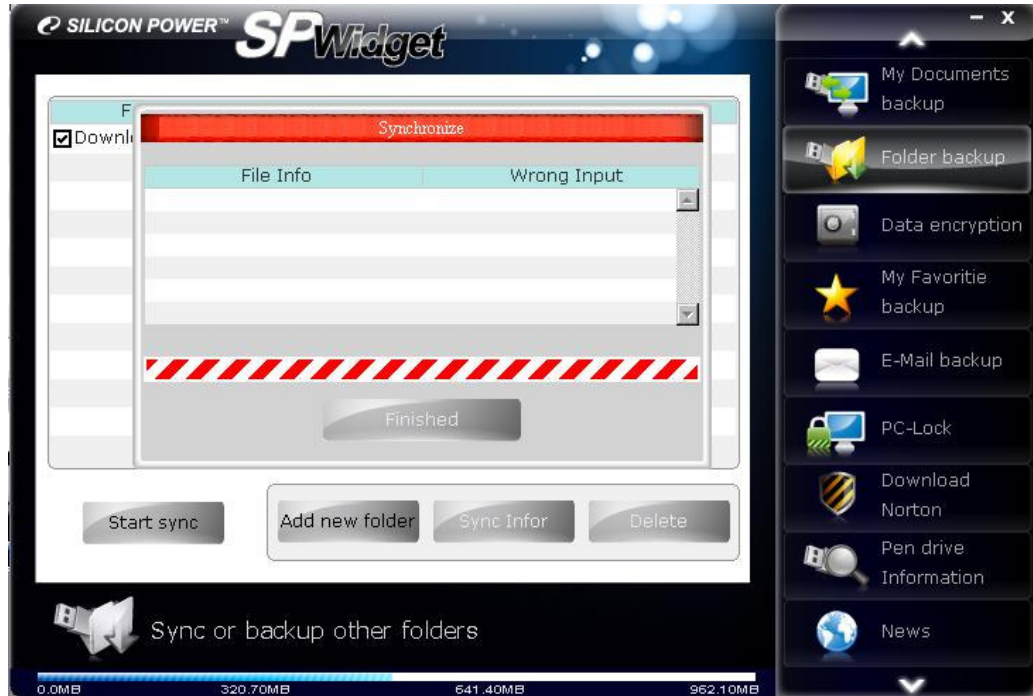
SILICON POWER™ SPWidget

F
☑Downl

Synchronize

| File Info | Wrong Input |
|---|---|

Finished

Start sync

Add new folder

Sync Infor

Delete

Sync or backup other folders

0.0MB 320.70MB 641.40MB 962.10MB

- X

My Documents backup

Folder backup

Data encryption

My Favoritie backup

E-Mail backup

PC-Lock

Download Norton

Pen drive Information

News